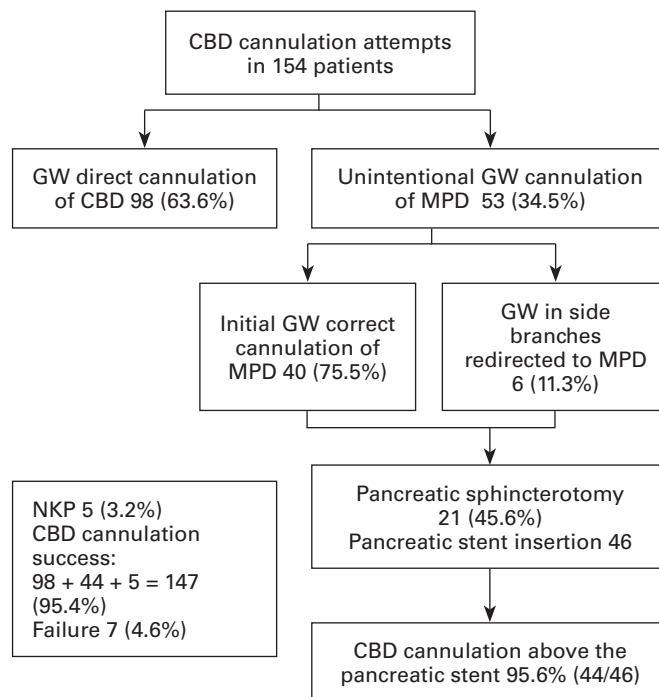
CBD cannulation attempts in 154 patients

GW direct cannulation of CBD 98 (63.6%)

Unintentional GW cannulation of MPD 53 (34.5%)

Initial GW correct cannulation of MPD 40 (75.5%)

GW in side branches redirected to MPD 6 (11.3%)

Pancreatic sphincterotomy 21 (45.6%)
Pancreatic stent insertion 46

NKP 5 (3.2%)
CBD cannulation success:
98 + 44 + 5 = 147 (95.4%)
Failure 7 (4.6%)

CBD cannulation above the pancreatic stent 95.6% (44/46)